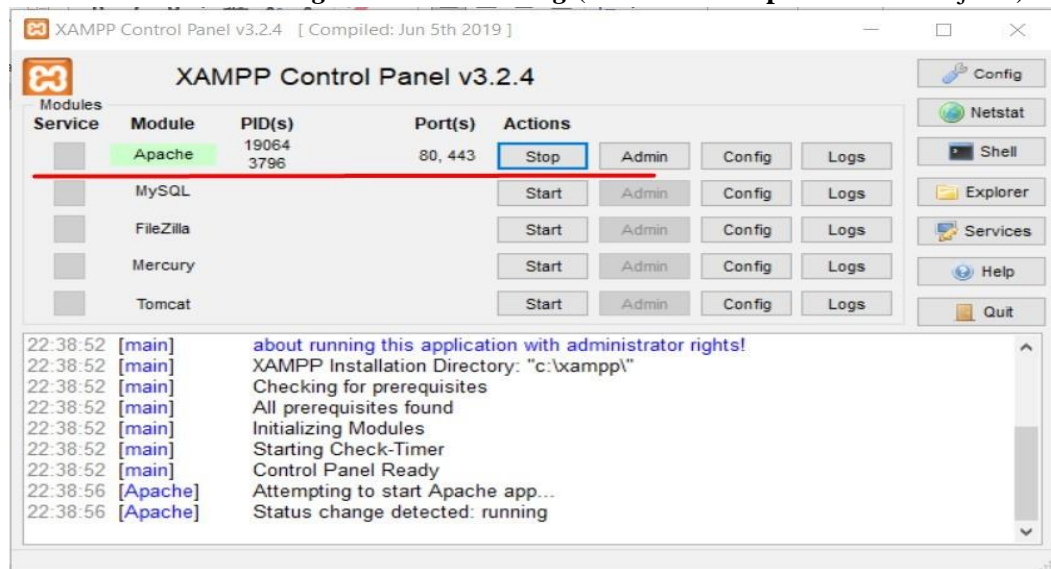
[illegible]

XAMPP Control Panel v3.2.4 [ Compiled: Jun 5th 2019 ]

XAMPP Control Panel v3.2.4

Config

Netstat

Shell

Explorer

Services

Help

Quit

Modules

| Service | Module | PID(s) | Port(s) | Actions | | | |
|---|---|---|---|---|---|---|---|
| | Apache | 19064 3796 | 80, 443 | Stop | Admin | Config | Logs |
| | MySQL | | | Start | Admin | Config | Logs |
| | FileZilla | | | Start | Admin | Config | Logs |
| | Mercury | | | Start | Admin | Config | Logs |
| | Tomcat | | | Start | Admin | Config | Logs |

22:38:52 [main] about running this application with administrator rights!
22:38:52 [main] XAMPP Installation Directory: "c:\xampp\"
22:38:52 [main] Checking for prerequisites
22:38:52 [main] All prerequisites found
22:38:52 [main] Initializing Modules
22:38:52 [main] Starting Check-Timer
22:38:52 [main] Control Panel Ready
22:38:56 [Apache] Attempting to start Apache app...
22:38:56 [Apache] Status change detected: running